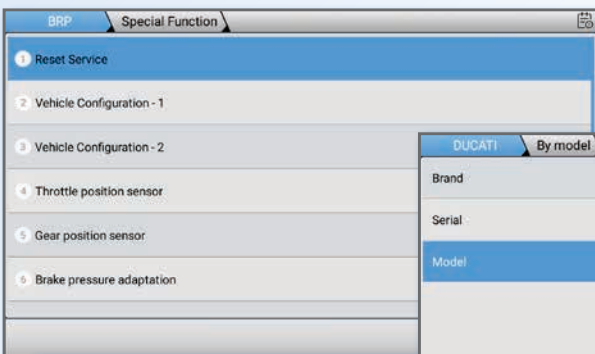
BRP
Special Function

1 Reset Service
2 Vehicle Configuration - 1
3 Vehicle Configuration - 2
4 Throttle position sensor
5 Gear position sensor
6 Brake pressure adaptation

DUCATI
By model
Brand
Serial
Model